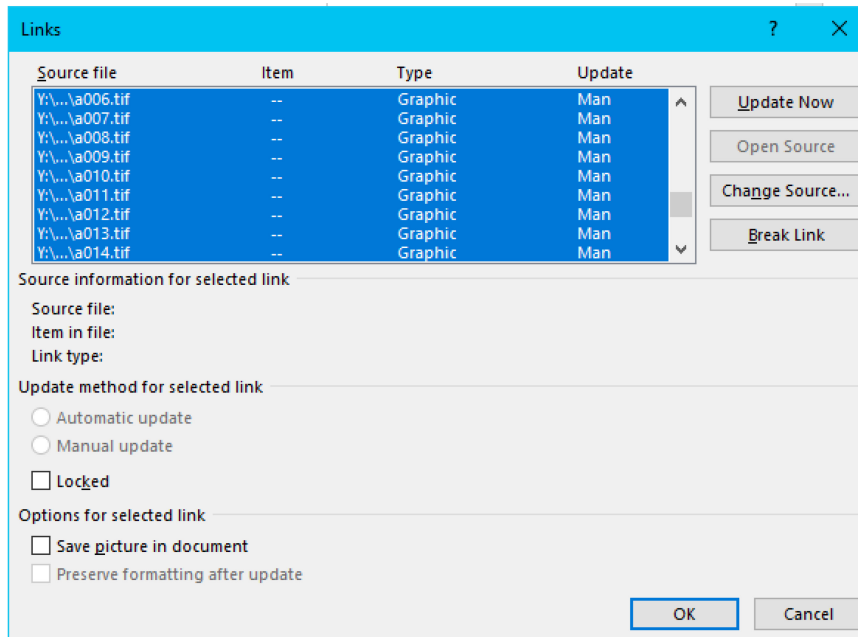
Links ? X

| Source file | Item | Type | Update |
|---|---|---|---|
| Y:\...\a006.tif | -- | Graphic | Man |
| Y:\...\a007.tif | -- | Graphic | Man |
| Y:\...\a008.tif | -- | Graphic | Man |
| Y:\...\a009.tif | -- | Graphic | Man |
| Y:\...\a010.tif | -- | Graphic | Man |
| Y:\...\a011.tif | -- | Graphic | Man |
| Y:\...\a012.tif | -- | Graphic | Man |
| Y:\...\a013.tif | -- | Graphic | Man |
| Y:\...\a014.tif | -- | Graphic | Man |

Update Now
Open Source
Change Source...
Break Link

Source information for selected link
Source file:
Item in file:
Link type:

Update method for selected link
Automatic update
Manual update
Locked

Options for selected link
Save picture in document
Preserve formatting after update

OK
Cancel